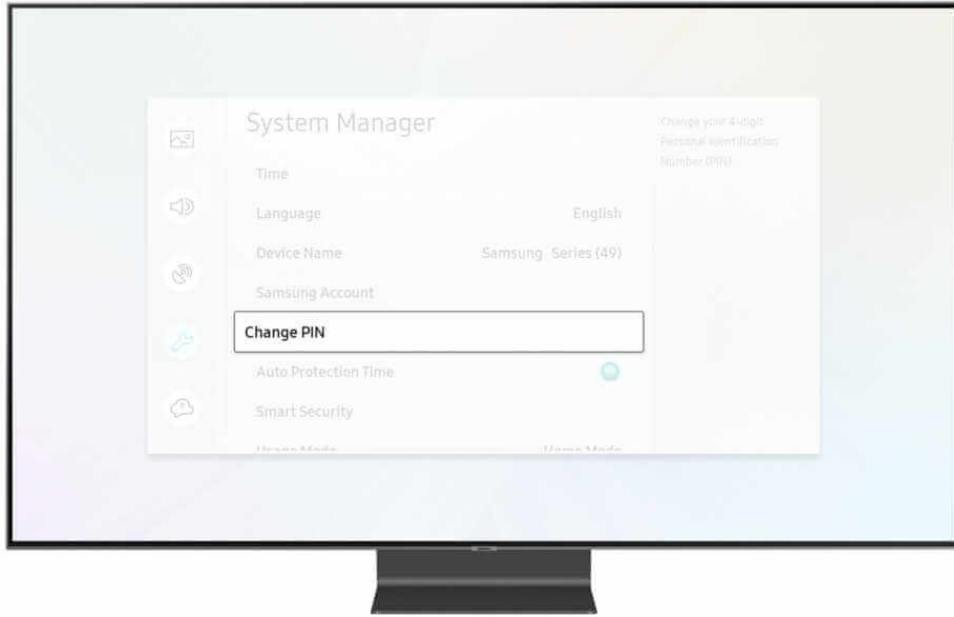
System Manager

Time

Language English

Device Name Samsung Series (49)

Samsung Account

Change PIN

Auto Protection Time

Smart Security

Usage Mode Home Mode

Change your 4-digit Personal Identification Number (PIN).